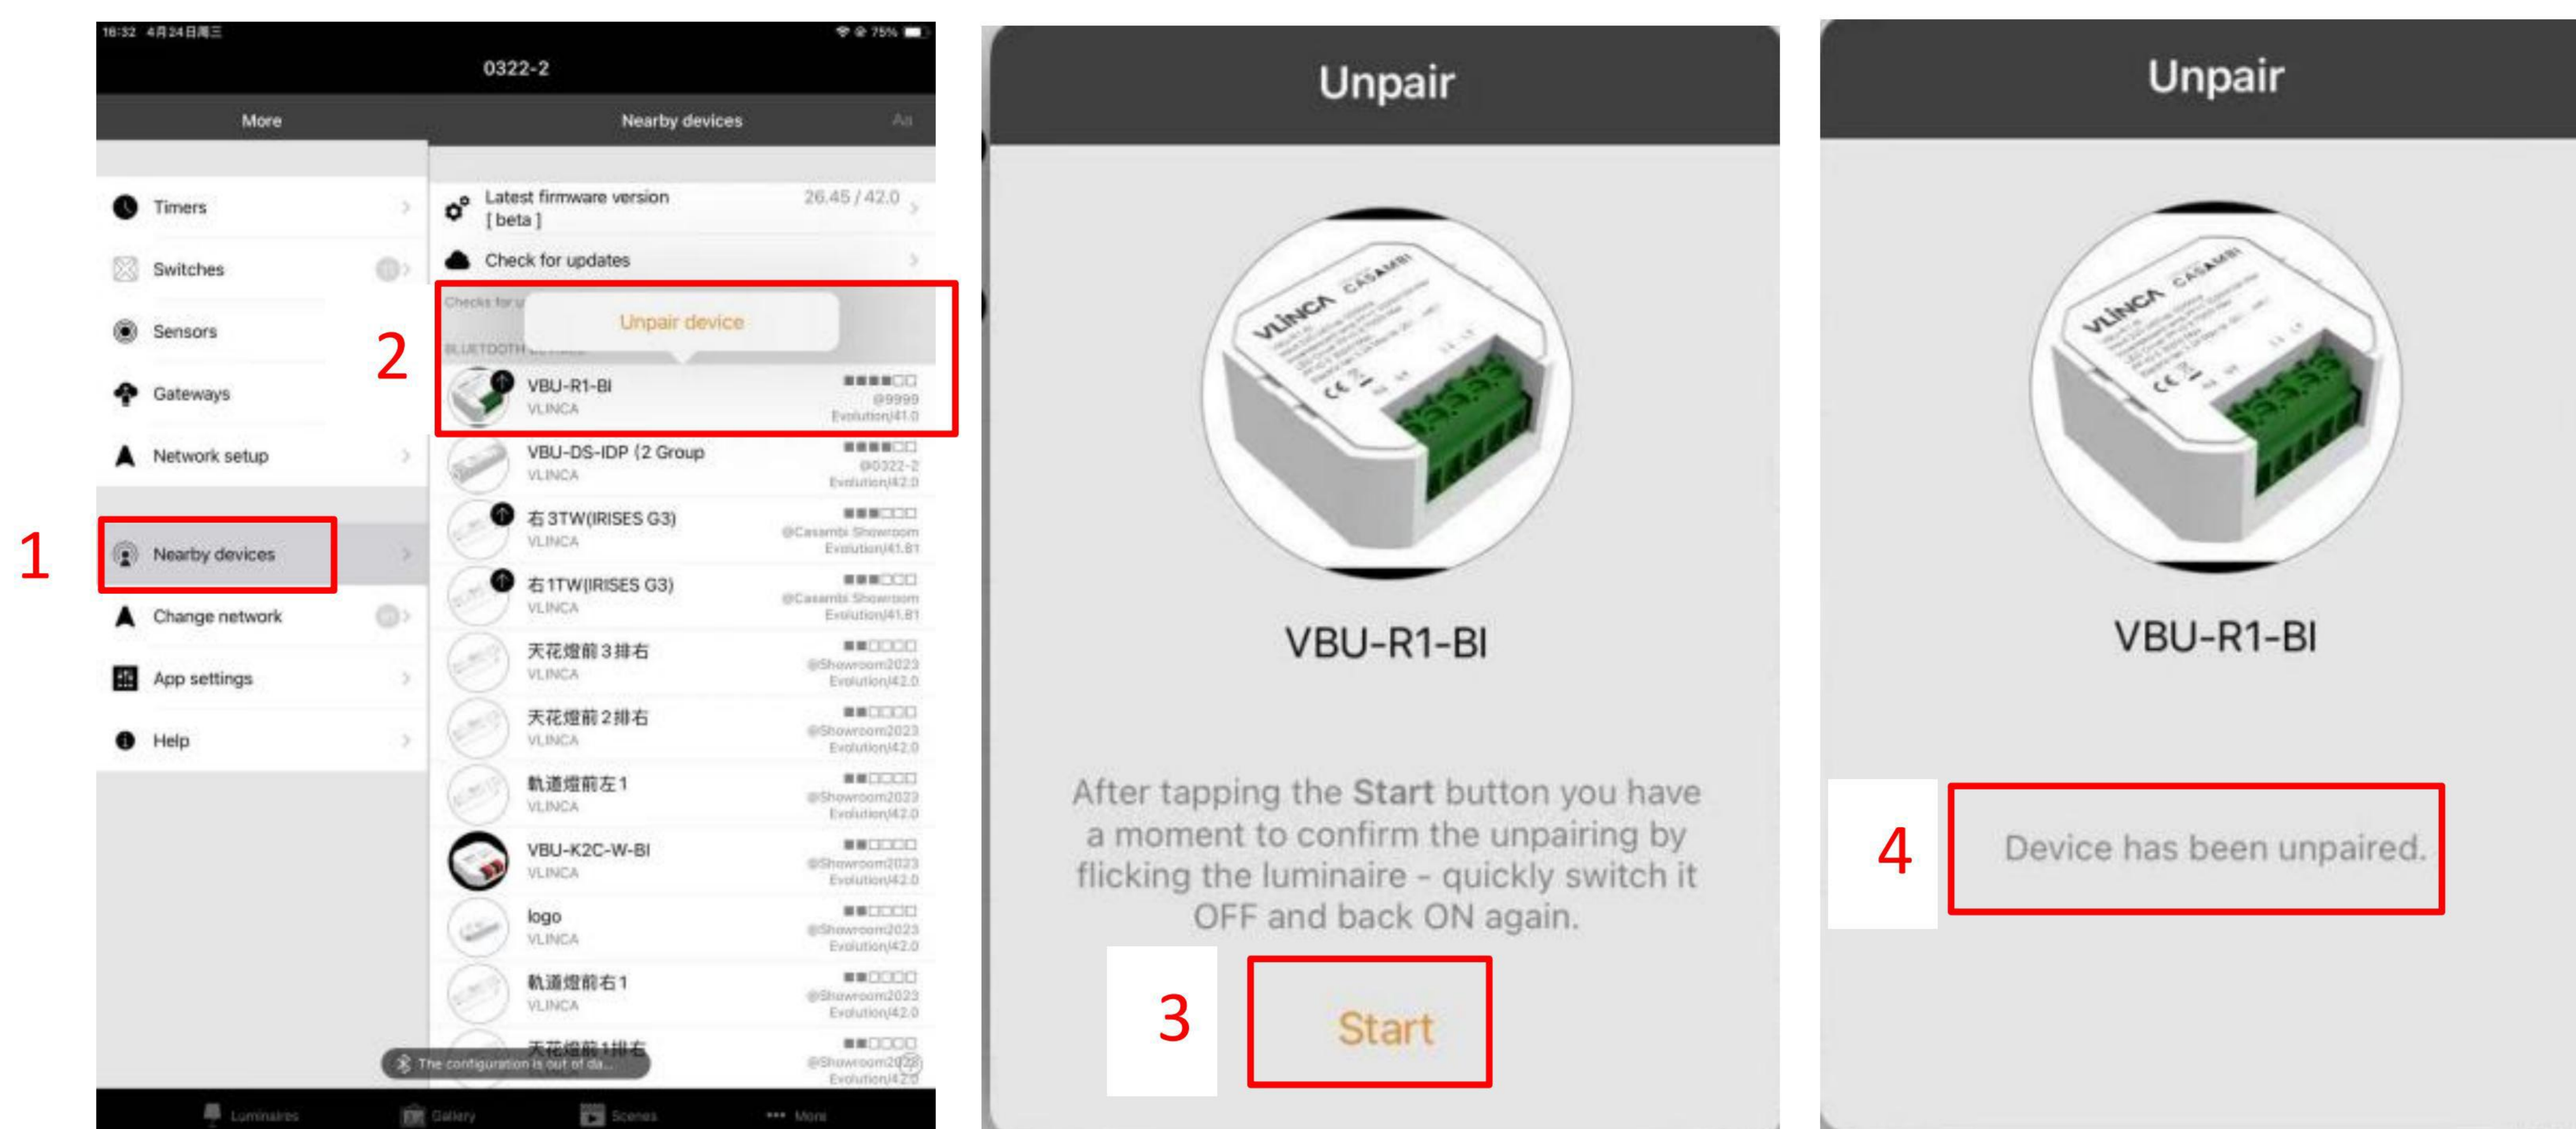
16:32 4月24日周三
75%

0322-2

More

Nearby devices

Aa

Timers

Switches

Sensors

Gateways

Network setup

1

Nearby devices

Change network

App settings

Help

Latest firmware version [ beta ]
26.45 / 42.0

Check for updates

Checks for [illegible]

Unpair device

2

BLUETOOTH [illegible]

VBU-R1-BI
VLINCA
@9999
Evolution|41.0

VBU-DS-IDP (2 Group
VLINCA
@0322-2
Evolution|42.0

右3TW(IRISES G3)
VLINCA
@Casambi Showroom
Evolution|41.81

右1TW(IRISES G3)
VLINCA
@Casambi Showroom
Evolution|41.81

天花燈前3排右
VLINCA
@Showroom2023
Evolution|42.0

天花燈前2排右
VLINCA
@Showroom2023
Evolution|42.0

軌道燈前左1
VLINCA
@Showroom2023
Evolution|42.0

VBU-K2C-W-BI
VLINCA
@Showroom2023
Evolution|42.0

logo
VLINCA
@Showroom2023
Evolution|42.0

軌道燈前右1
VLINCA
@Showroom2023
Evolution|42.0

天花燈前1排右
@Showroom2023
Evolution|42.0

The configuration is out of da...

Luminaires
Gallery
Scenes
More

Unpair

VLINCA CASAMBI

VBU-R1-BI

After tapping the Start button you have a moment to confirm the unpairing by flicking the luminaire - quickly switch it OFF and back ON again.

3

Start

Unpair

VLINCA CASAMBI

VBU-R1-BI

4

Device has been unpaired.